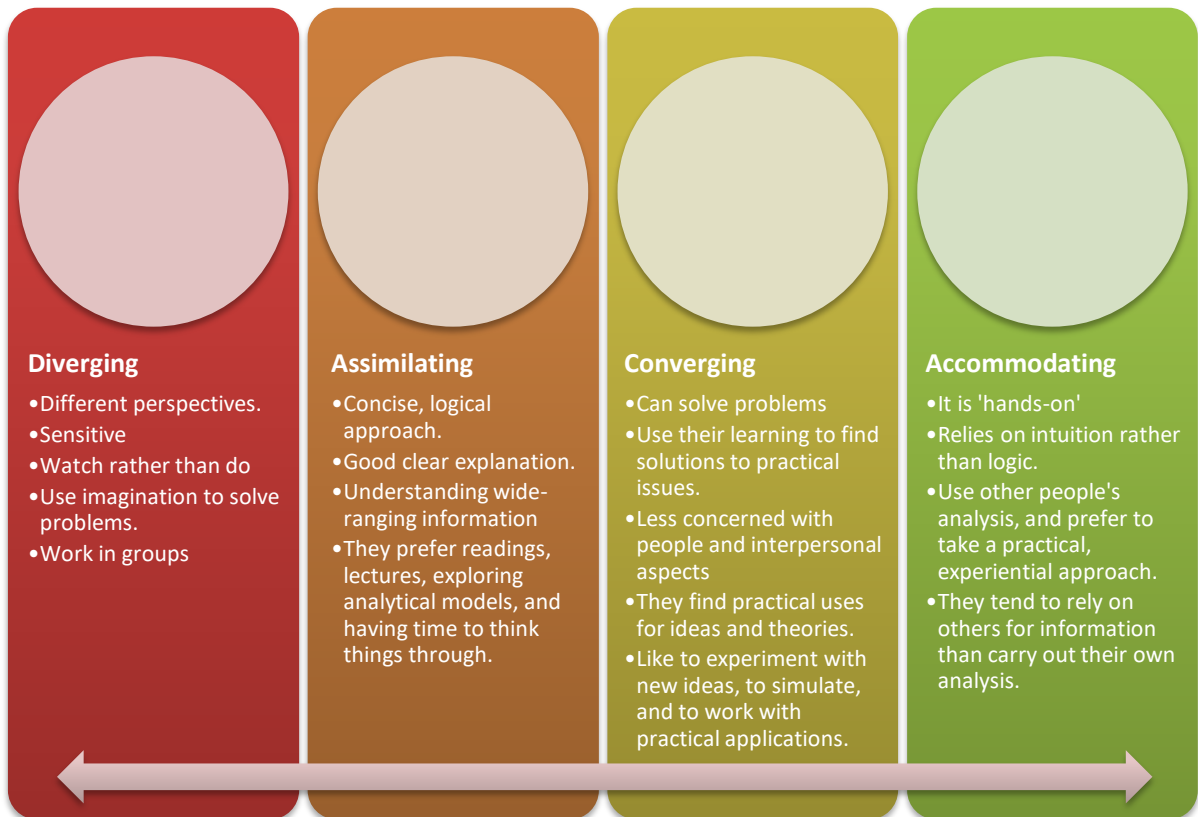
Diverging
•Different perspectives.
•Sensitive
•Watch rather than do
•Use imagination to solve problems.
•Work in groups

Assimilating
•Concise, logical approach.
•Good clear explanation.
•Understanding wide-ranging information
•They prefer readings, lectures, exploring analytical models, and having time to think things through.

Converging
•Can solve problems
•Use their learning to find solutions to practical issues.
•Less concerned with people and interpersonal aspects
•They find practical uses for ideas and theories.
•Like to experiment with new ideas, to simulate, and to work with practical applications.

Accommodating
•It is 'hands-on'
•Relies on intuition rather than logic.
•Use other people's analysis, and prefer to take a practical, experiential approach.
•They tend to rely on others for information than carry out their own analysis.